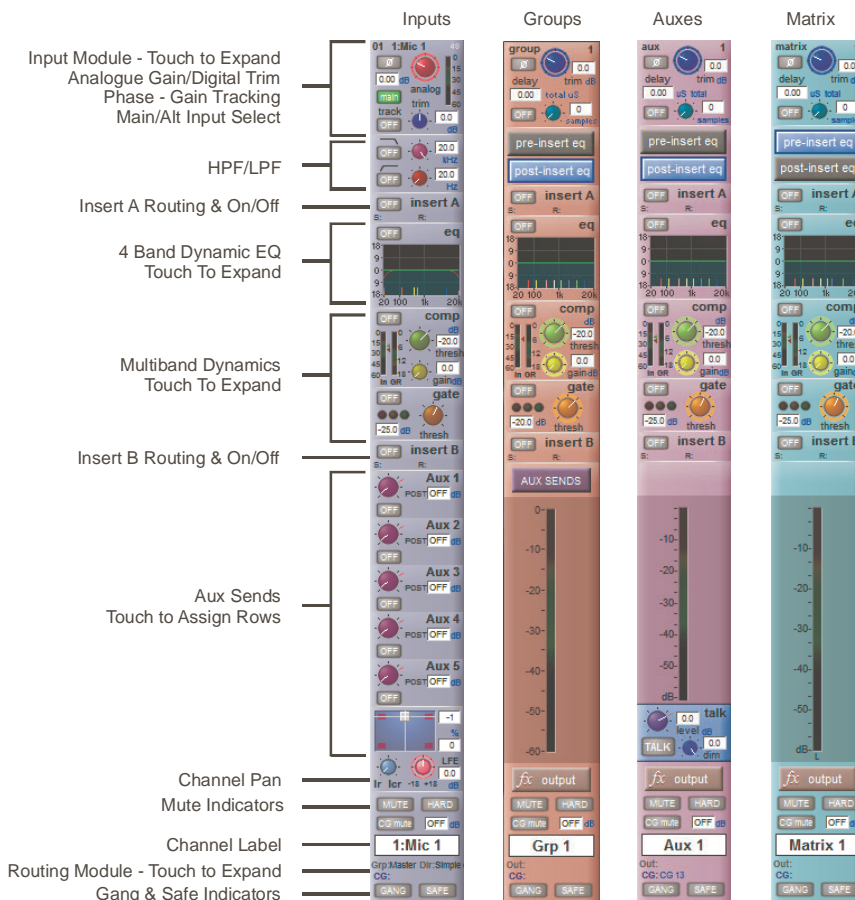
Inputs Groups Auxes Matrix

Input Module - Touch to Expand
Analogue Gain/Digital Trim
Phase - Gain Tracking
Main/Alt Input Select

HPF/LPF

Insert A Routing & On/Off

4 Band Dynamic EQ
Touch To Expand

Multiband Dynamics
Touch To Expand

Insert B Routing & On/Off

Aux Sends
Touch to Assign Rows

Channel Pan

Mute Indicators

Channel Label

Routing Module - Touch to Expand

Gang & Safe Indicators

01 1:Mic 1
ø
0.00 dB
analog
main
track
trim
OFF
0.0 dB
OFF 20.0 kHz
OFF 20.0 Hz
OFF insert A
S: R:
OFF eq
18 9 0 -9 -18
20 100 1k 20k
OFF comp
dB
-20.0
thresh
0.0
gain dB
In GR
OFF gate
-25.0 dB
thresh
OFF insert B
S: R:
Aux 1 POST OFF OFF
Aux 2 POST OFF OFF
Aux 3 POST OFF OFF
Aux 4 POST OFF OFF
Aux 5 POST OFF OFF
-1
%
0
lr lcr
LFE
0.0
-18 +18 dB
MUTE HARD
CG mute OFF dB
1:Mic 1
Grp:Master Dir:Simple
CG:
GANG SAFE

group 1
ø 0.0
delay trim dB
0.00 total uS
OFF 0 samples
pre-insert eq
post-insert eq
OFF insert A
S: R:
OFF eq
18 9 0 -9 -18
20 100 1k 20k
OFF comp
dB
-20.0
thresh
0.0
gain dB
In GR
OFF gate
-20.0 dB
thresh
OFF insert B
S: R:
AUX SENDS
0- -10- -20- -30- -40- -50- -60-
fx output
MUTE HARD
CG mute OFF dB
Grp 1
Out:
CG:
GANG SAFE

aux 1
ø 0.0
delay trim dB
0.00 uS total
OFF 0 samples
pre-insert eq
post-insert eq
OFF insert A
S: R:
OFF eq
18 9 0 -9 -18
20 100 1k 20k
OFF comp
dB
-20.0
thresh
0.0
gain dB
In GR
OFF gate
-25.0 dB
thresh
OFF insert B
S: R:
-10- -20- -30- -40- -50-
dB-
talk
0.0
level dB
TALK 0.0
dim
fx output
MUTE HARD
CG mute OFF dB
Aux 1
Out:
CG: CG 13
GANG SAFE

matrix
ø 0
delay trim d
0.00 uS total
OFF 0
pre-insert eq
post-insert eq
OFF insert A
S: R:
OFF e
18 9 0 -9 -18
20 100 1k 20
OFF comp
-20.
thres
0.0
gain
In GR
OFF gate
-25.0 dB
thres
OFF insert B
S: R:
-10- -20- -30- -40- -50-
dB- L
fx output
MUTE HARD
CG mute OFF dB
Matrix 1
Out:
CG:
GANG SAFE